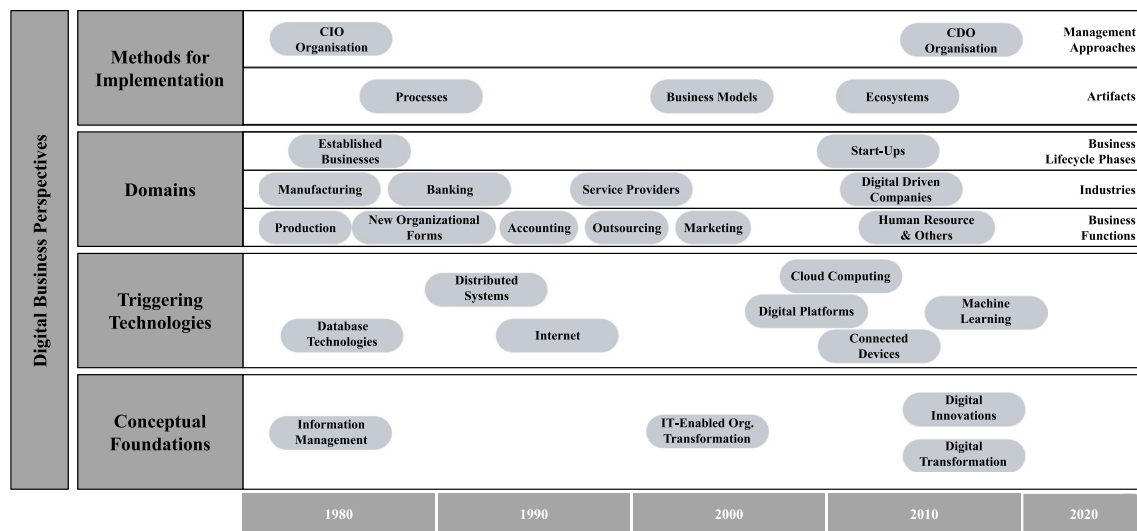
Digital Business Perspectives

Methods for Implementation

CIO Organisation

CDO Organisation

Management Approaches

Processes

Business Models

Ecosystems

Artifacts

Domains

Established Businesses

Start-Ups

Business Lifecycle Phases

Manufacturing

Banking

Service Providers

Digital Driven Companies

Industries

Production

New Organizational Forms

Accounting

Outsourcing

Marketing

Human Resource & Others

Business Functions

Triggering Technologies

Distributed Systems

Cloud Computing

Digital Platforms

Machine Learning

Database Technologies

Internet

Connected Devices

Conceptual Foundations

Digital Innovations

Information Management

IT-Enabled Org. Transformation

Digital Transformation

| 1980 | 1990 | 2000 | 2010 | 2020 |
|---|---|---|---|---|